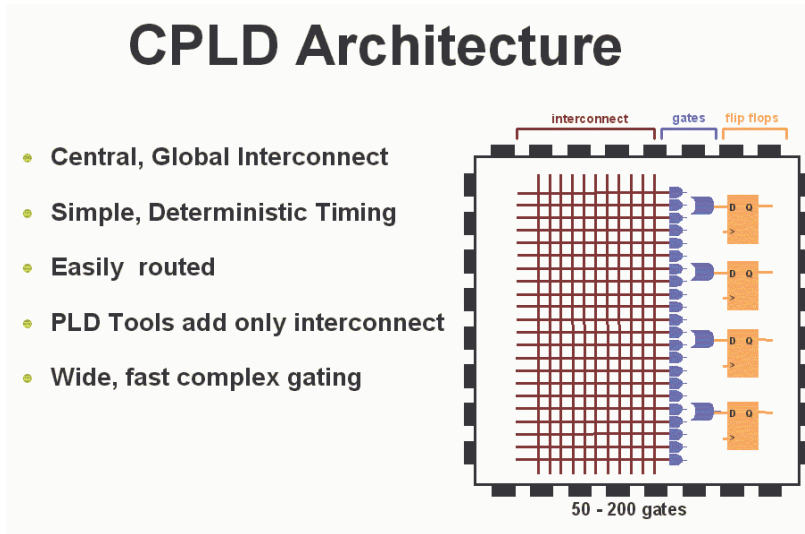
CPLD Architecture

Central, Global Interconnect

Simple, Deterministic Timing

Easily routed

PLD Tools add only interconnect

Wide, fast complex gating

interconnect

gates

flip flops

D Q

D Q

D Q

D Q

50 - 200 gates